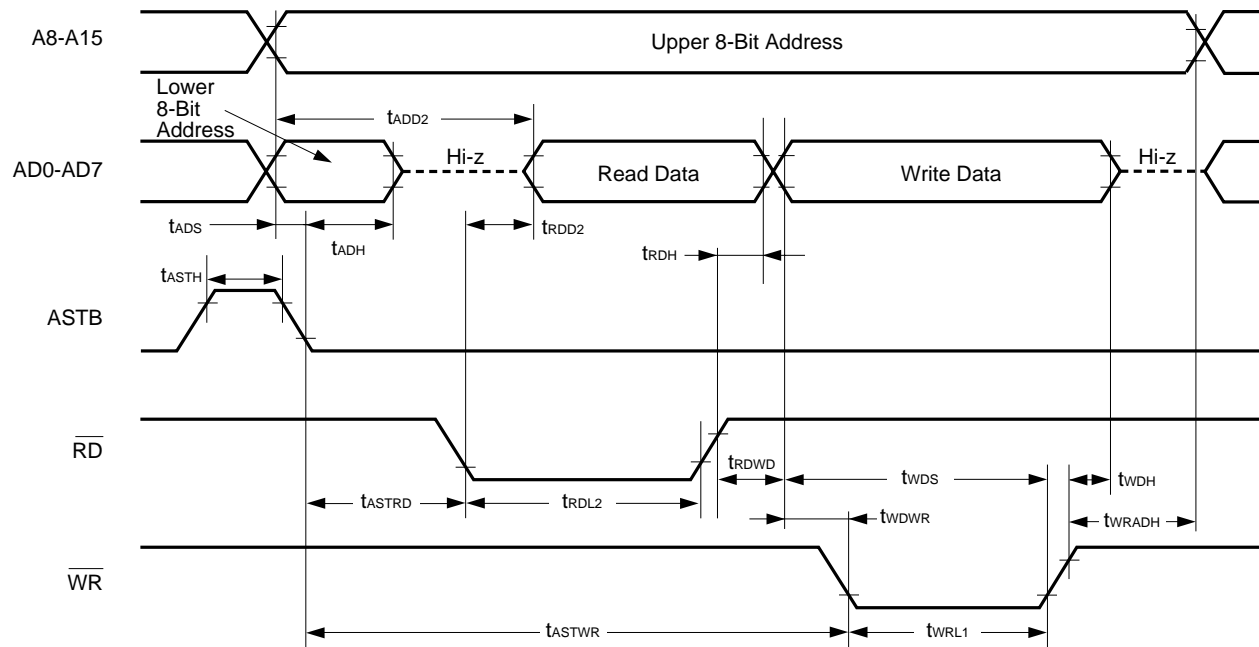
A8-A15

Upper 8-Bit Address

Lower 8-Bit Address

$t_{ADD2}$

AD0-AD7

Hi-z

Read Data

Write Data

Hi-z

$t_{ADS}$

$t_{ADH}$

$t_{RDD2}$

$t_{RDH}$

$t_{ASTH}$

ASTB

$\overline{RD}$

$t_{RDWD}$

$t_{WDS}$

$t_{WDH}$

$t_{ASTRD}$

$t_{RDL2}$

$t_{WDWR}$

$t_{WRADH}$

$\overline{WR}$

$t_{ASTWR}$

$t_{WRL1}$